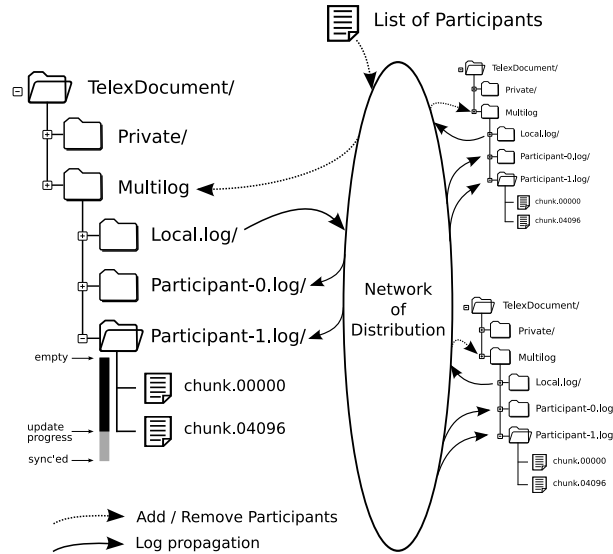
List of Participants

TelexDocument/

Private/

Multilog

Local.log/

Participant-0.log/

Participant-1.log/

empty

update progress

sync'ed

chunk.00000

chunk.04096

Network of Distribution

TelexDocument/

Private/

Multilog

Local.log/

Participant-0.log/

Participant-1.log/

chunk.00000

chunk.04096

TelexDocument/

Private/

Multilog

Local.log/

Participant-0.log

Participant-1.log

chunk.00000

chunk.04096

Add / Remove Participants

Log propagation